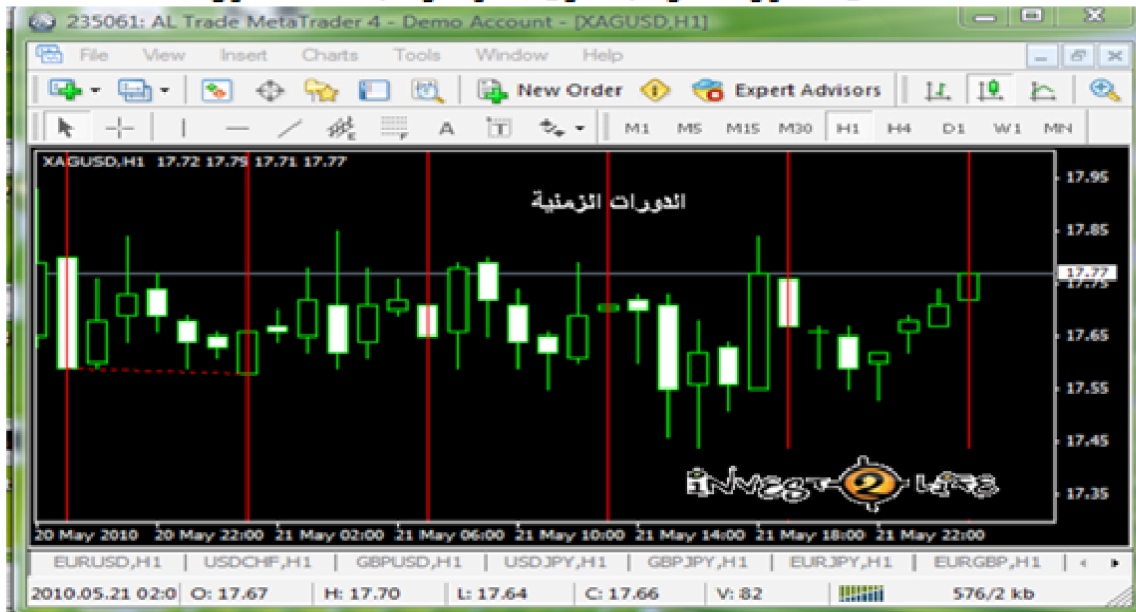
235061: AL Trade MetaTrader 4 - Demo Account - [XAGUSD,H1]

File View Insert Charts Tools Window Help

New Order Expert Advisors

A M1 M5 M15 M30 H1 H4 D1 W1 MN

XAGUSD,H1 17.72 17.75 17.71 17.77

الدورات الزمنية

17.95
17.85
17.77
17.75
17.65
17.55
17.45
17.35

INVEST 2 LIFE

20 May 2010 20 May 22:00 21 May 02:00 21 May 06:00 21 May 10:00 21 May 14:00 21 May 18:00 21 May 22:00

EURUSD,H1 USDCHF,H1 GBPUSD,H1 USDJPY,H1 GBPJPY,H1 EURJPY,H1 EURGBP,H1

2010.05.21 02:0 O: 17.67 H: 17.70 L: 17.64 C: 17.66 V: 82 576/2 kb